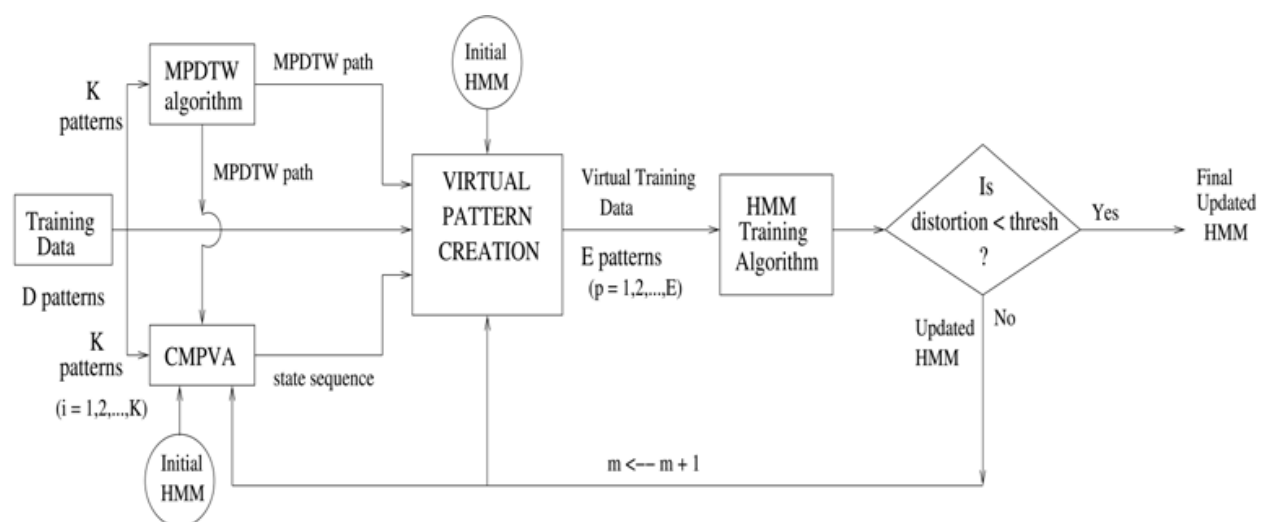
MPDTW algorithm

MPDTW path

Initial HMM

K patterns

MPDTW path

Training Data

VIRTUAL PATTERN CREATION

Virtual Training Data

HMM Training Algorithm

Is distortion < thresh ?

Yes

Final Updated HMM

D patterns

E patterns

(p = 1,2,...,E)

Updated HMM

No

K patterns

CMPVA

state sequence

(i = 1,2,...,K)

Initial HMM

m <-- m + 1